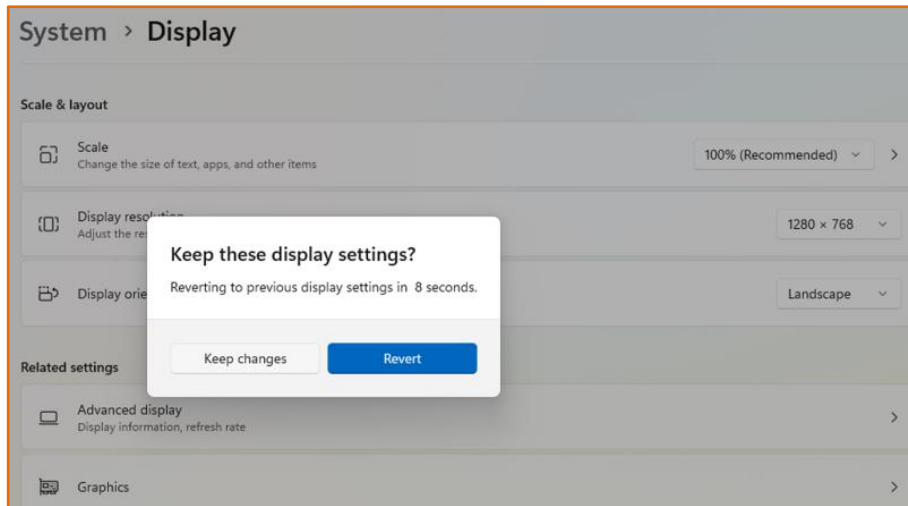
System › Display

Scale & layout

Scale
Change the size of text, apps, and other items

100% (Recommended)

Display resol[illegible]
Adjust the re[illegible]

1280 × 768

Display orie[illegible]

Landscape

Keep these display settings?

Reverting to previous display settings in 8 seconds.

Keep changes

Revert

Related settings

Advanced display
Display information, refresh rate

Graphics